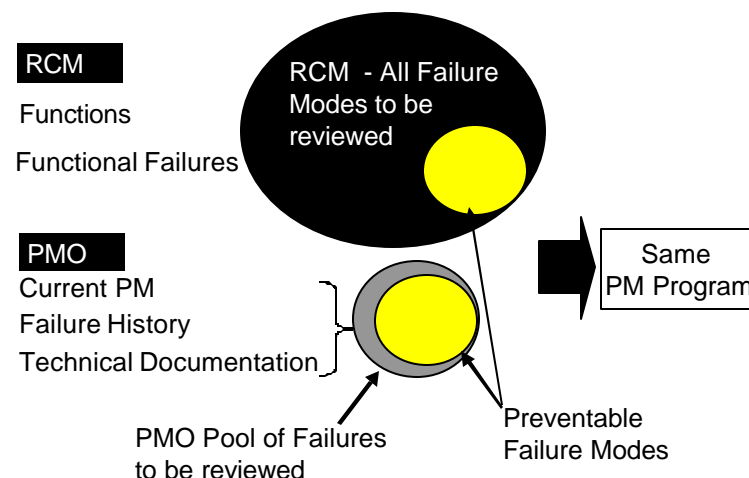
RCM

Functions

Functional Failures

RCM - All Failure Modes to be reviewed

PMO

Current PM

Failure History

Technical Documentation

Same PM Program

PMO Pool of Failures to be reviewed

Preventable Failure Modes